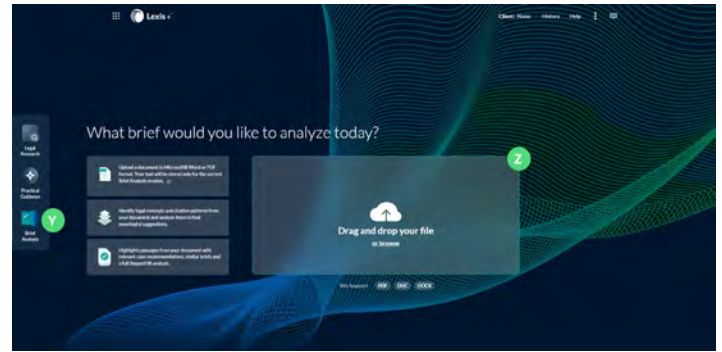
Lexis+

Client: None History Help

Legal Research

Practical Guidance

Brief Analysis

Y

What brief would you like to analyze today?

Upload a document in Microsoft Word or PDF format. Your text will be stored only for the current Brief Analysis session.

Identify legal concepts and citation patterns from your document and analyze them to find meaningful suggestions.

Highlight passages from your document with relevant case recommendations, similar briefs and a full Shepard's® analysis.

Z

Drag and drop your file

or browse

We Support: PDF DOC DOCX